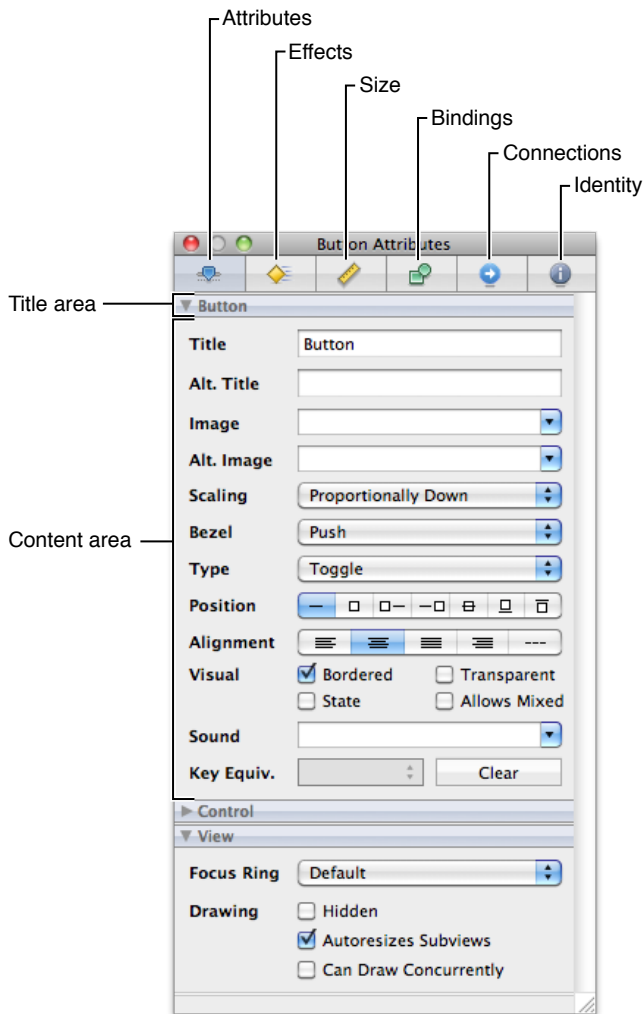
Attributes
Effects
Size
Bindings
Connections
Identity

Button Attributes

Title area
▼ Button

Content area

Title Button
Alt. Title
Image
Alt. Image
Scaling Proportionally Down
Bezel Push
Type Toggle
Position
Alignment
Visual
Bordered
Transparent
State
Allows Mixed
Sound
Key Equiv.
Clear

▶ Control
▼ View

Focus Ring Default
Drawing
Hidden
Autoresizes Subviews
Can Draw Concurrently